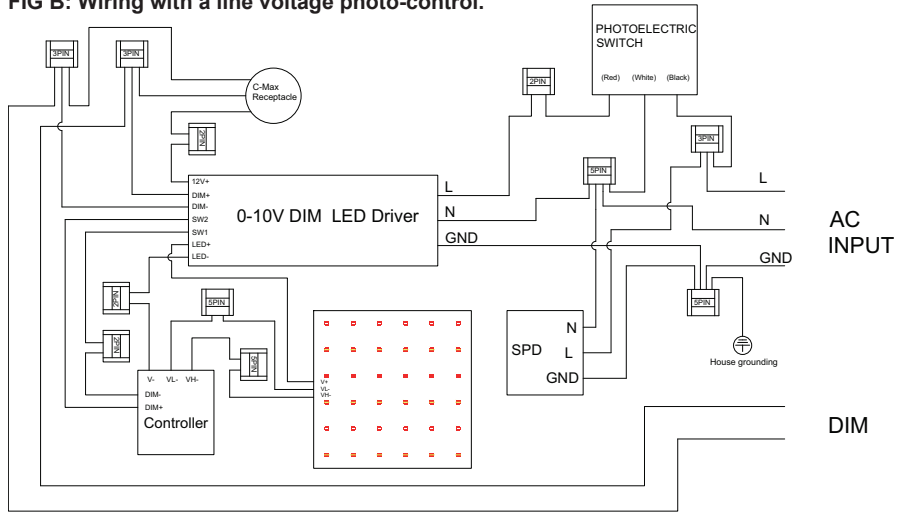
FIG B: Wiring with a line voltage photo-control.

3PIN

3PIN

C-Max Receptacle

PHOTOELECTRIC SWITCH

(Red) (White) (Black)

2PIN

2PIN

3PIN

5PIN

12V+
DIM+
DIM-
SW2
SW1
LED+
LED-

0-10V DIM LED Driver

L

N

GND

L

N

GND

AC INPUT

2PIN

5PIN

5PIN

2PIN

5PIN

V+
VL-
VH-

N

SPD L

GND

House grounding

V- VL- VH-
DIM-
DIM+
Controller

DIM